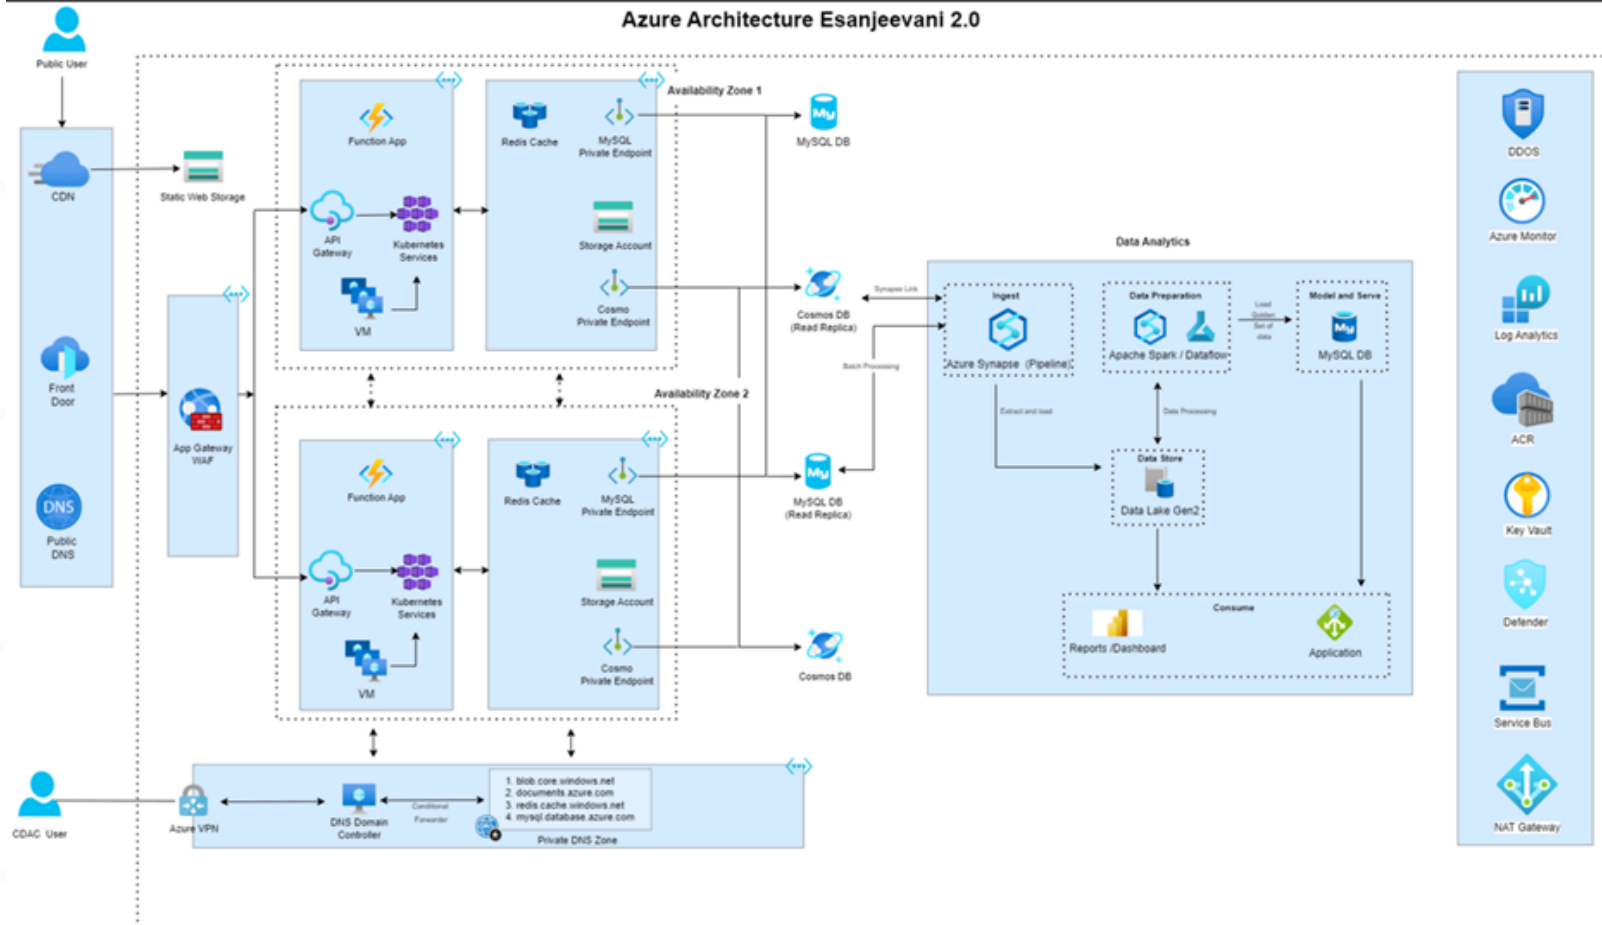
Azure Architecture Esanjeevani 2.0

Public User

CDN

Static Web Storage

Front Door

DNS

Public DNS

App Gateway WAF

Function App

API Gateway

Kubernetes Services

VM

Redis Cache

MySQL Private Endpoint

Storage Account

Cosmo Private Endpoint

Availability Zone 1

MySQL DB

Cosmos DB (Read Replica)

Synapse Link

Batch Processing

Availability Zone 2

Function App

API Gateway

Kubernetes Services

VM

Redis Cache

MySQL Private Endpoint

Storage Account

Cosmo Private Endpoint

MySQL DB (Read Replica)

Cosmos DB

Data Analytics

Ingest

Azure Synapse (Pipeline)

Data Preparation

Apache Spark / Dataflow

Load Golden Set of data

Model and Serve

MySQL DB

Extract and load

Data Processing

Data Store

Data Lake Gen2

Consume

Reports /Dashboard

Application

DDOS

Azure Monitor

Log Analytics

ACR

Key Vault

Defender

Service Bus

NAT Gateway

CDAC User

Azure VPN

DNS Domain Controller

Conditional Forwarder

1. blob.core.windows.net
2. documents.azure.com
3. redis.cache.windows.net
4. mysql.database.azure.com

Private DNS Zone